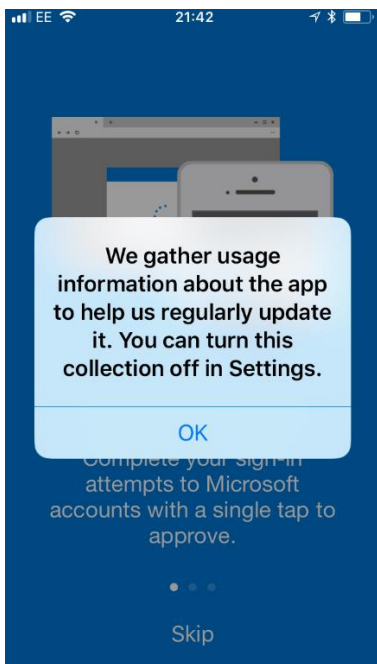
EE 21:42

We gather usage information about the app to help us regularly update it. You can turn this collection off in Settings.

OK

Complete your sign-in attempts to Microsoft accounts with a single tap to approve.

Skip